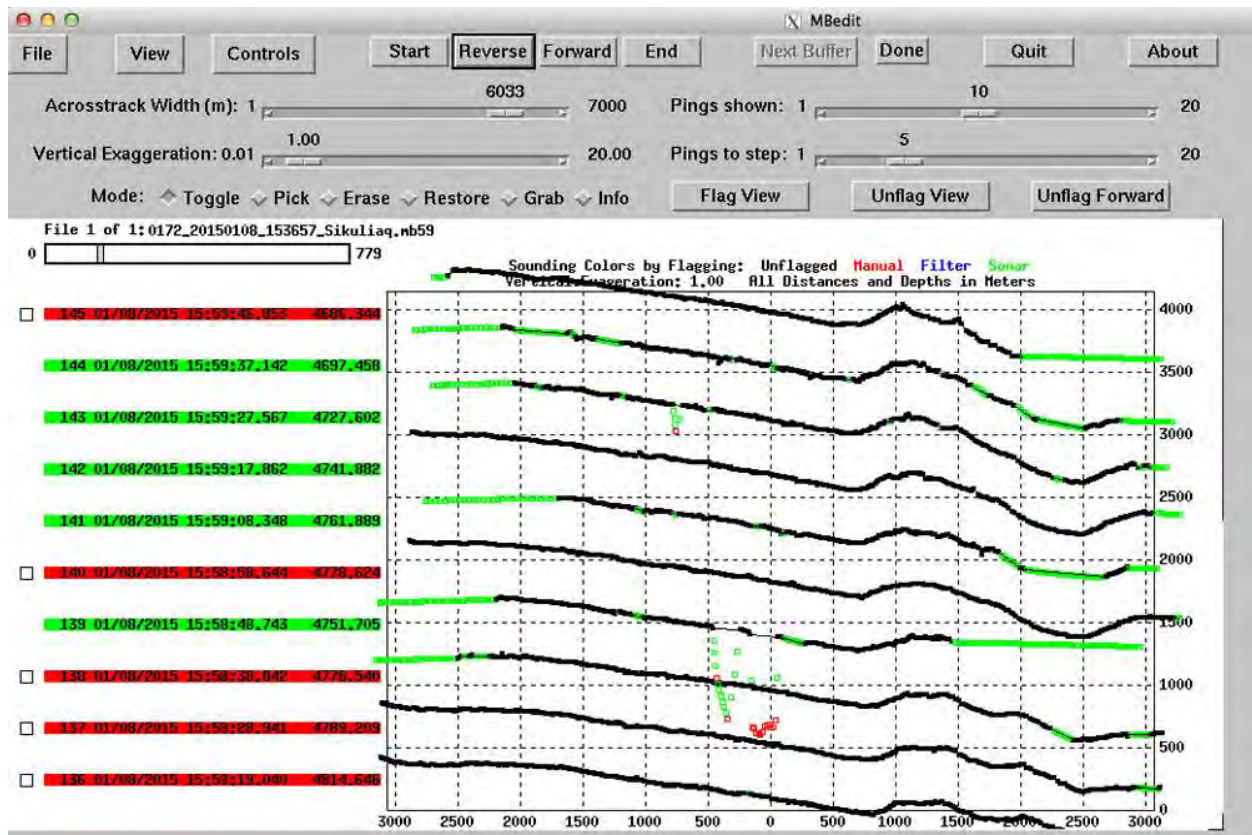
MBedit

File View Controls Start Reverse Forward End Next Buffer Done Quit About

Acrosstrack Width (m): 1 6033 7000

Pings shown: 1 10 20

Vertical Exaggeration: 0.01 1.00 20.00

Pings to step: 1 5 20

Mode: Toggle Pick Erase Restore Grab Info

Flag View Unflag View Unflag Forward

File 1 of 1: 0172_20150108_153657_Sikuliaq.mb59

0 779

Sounding Colors by Flagging: Unflagged Manual Filter Sonar

Vertical Exaggeration: 1.00 All Distances and Depths in Meters

145 01/08/2015 15:59:46.853 4686.344

144 01/08/2015 15:59:37.142 4697.458

143 01/08/2015 15:59:27.567 4727.602

142 01/08/2015 15:59:17.862 4741.882

141 01/08/2015 15:59:08.348 4761.889

140 01/08/2015 15:58:58.644 4778.624

139 01/08/2015 15:58:48.743 4751.705

138 01/08/2015 15:58:38.842 4776.546

137 01/08/2015 15:58:28.941 4789.289

136 01/08/2015 15:58:19.040 4814.648

4000
3500
3000
2500
2000
1500
1000
500
0

3000 2500 2000 1500 1000 500 0 500 1000 1500 2000 2500 3000